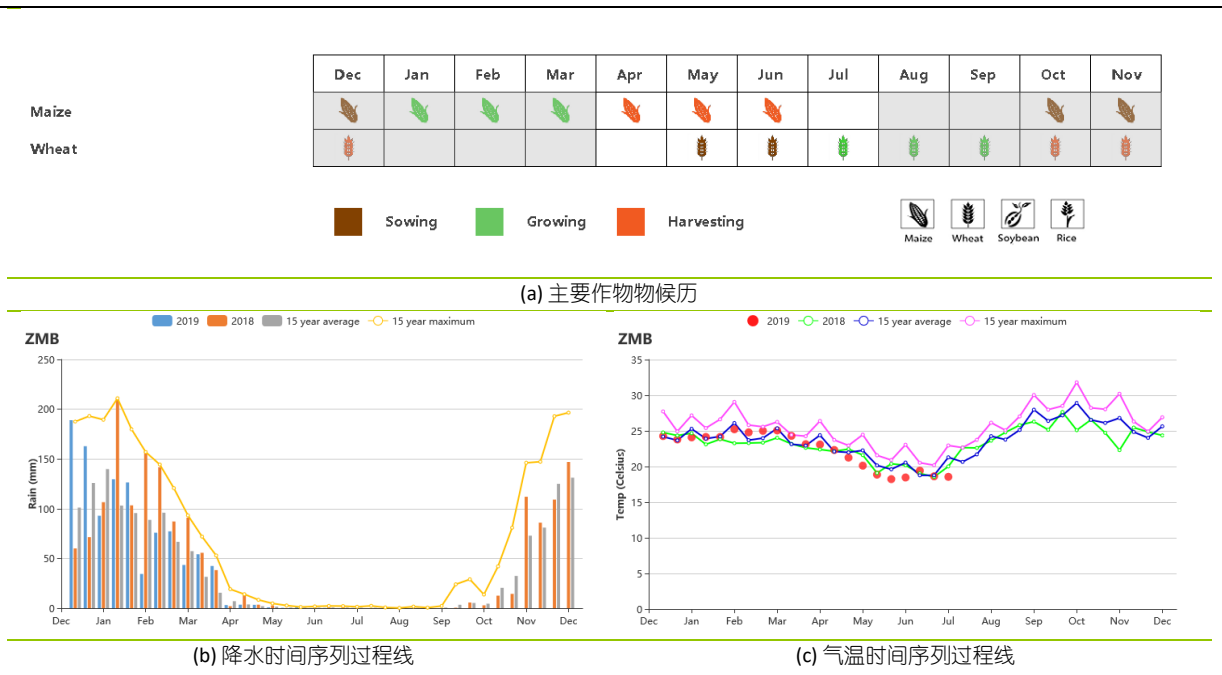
| | Dec | Jan | Feb | Mar | Apr | May | Jun | Jul | Aug | Sep | Oct | Nov |
|---|---|---|---|---|---|---|---|---|---|---|---|---|
| Maize | | | | | | | | | | | | |
| Wheat | | | | | | | | | | | | |

Sowing Growing Harvesting

Maize Wheat Soybean Rice

(a) 主要作物物候历

2019 2018 15 year average 15 year maximum

ZMB

250
200
150
100
50
0

Rain (mm)

Dec Jan Feb Mar Apr May Jun Jul Aug Sep Oct Nov Dec

2019 2018 15 year average 15 year maximum

ZMB

35
30
25
20
15
10
5
0

Temp (Celsius)

Dec Jan Feb Mar Apr May Jun Jul Aug Sep Oct Nov Dec

(b) 降水时间序列过程线

(c) 气温时间序列过程线